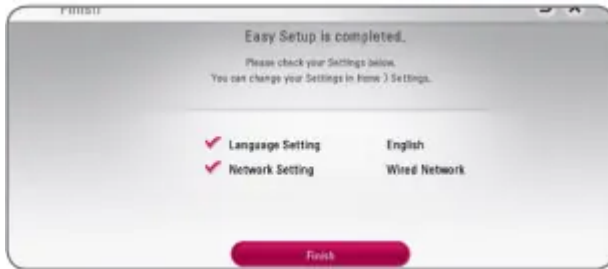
Finish

Easy Setup is completed.

Please check your Settings below.
You can change your Settings in Home ) Settings.

| | |
|---|---|
| Language Setting | English |
| Network Setting | Wired Network |

Finish